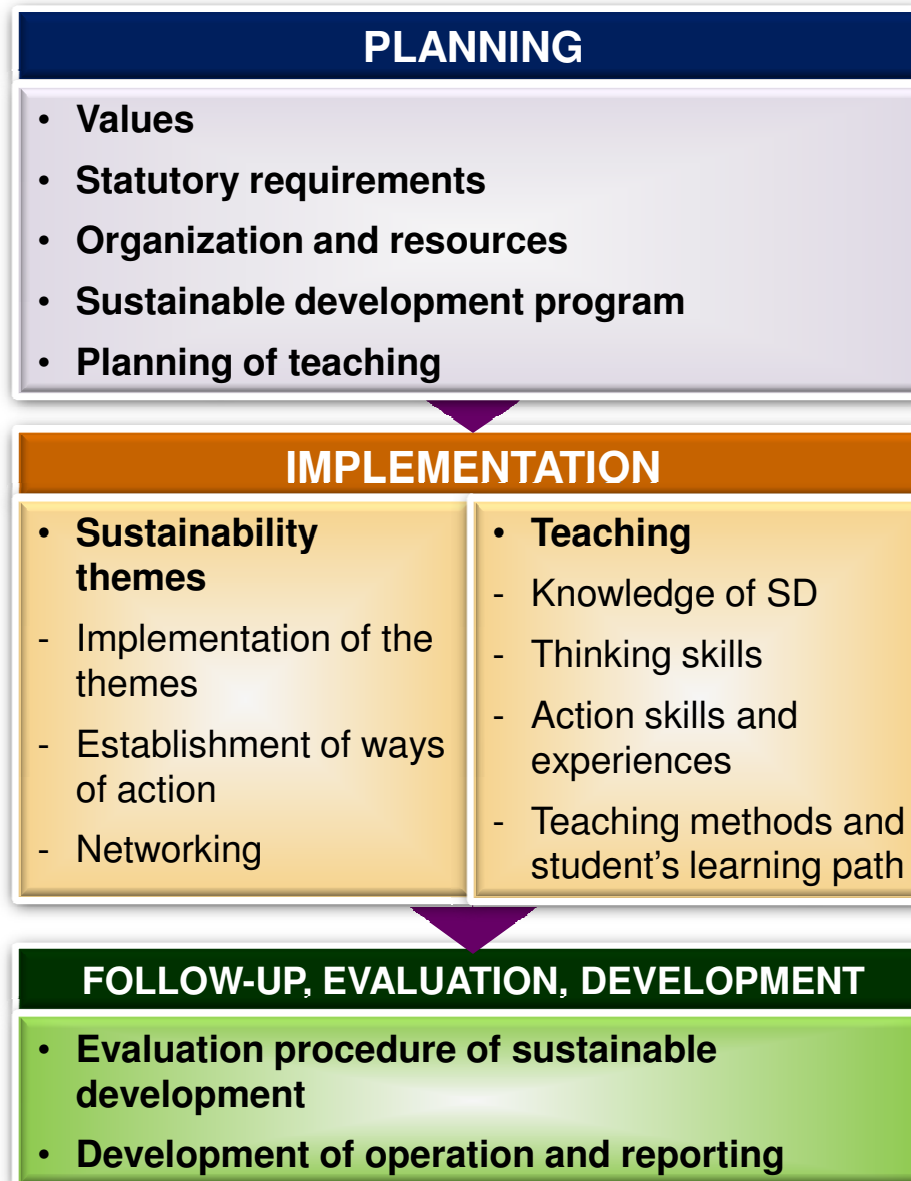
PLANNING

- Values
- Statutory requirements
- Organization and resources
- Sustainable development program
- Planning of teaching

IMPLEMENTATION

- Sustainability themes
- Implementation of the themes
- Establishment of ways of action
- Networking

- Teaching
- Knowledge of SD
- Thinking skills
- Action skills and experiences
- Teaching methods and student's learning path

FOLLOW-UP, EVALUATION, DEVELOPMENT

- Evaluation procedure of sustainable development
- Development of operation and reporting